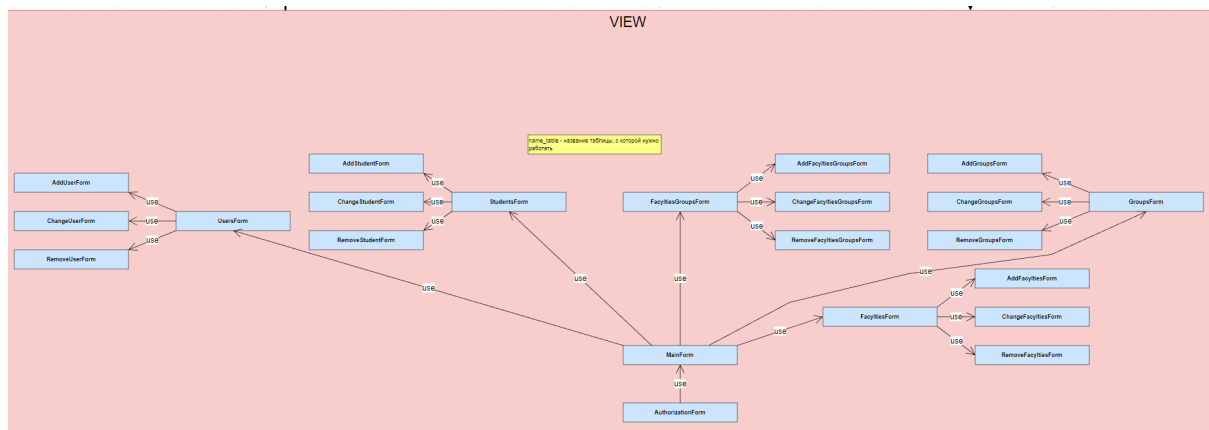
VIEW

name_table - название таблицы, с которой нужно работать

AddUserForm
ChangeUserForm
RemoveUserForm
use
use
use
UsersForm

AddStudentForm
ChangeStudentForm
RemoveStudentForm
use
use
use
StudentsForm

FacyltiesGroupsForm
use
use
use
AddFacyltiesGroupsForm
ChangeFacyltiesGroupsForm
RemoveFacyltiesGroupsForm

AddGroupsForm
ChangeGroupsForm
RemoveGroupsForm
use
use
use
GroupsForm

use
use
use
use
use

FacyltiesForm
use
use
use
AddFacyltiesForm
ChangeFacyltiesForm
RemoveFacyltiesForm

MainForm
use
AuthorizationForm